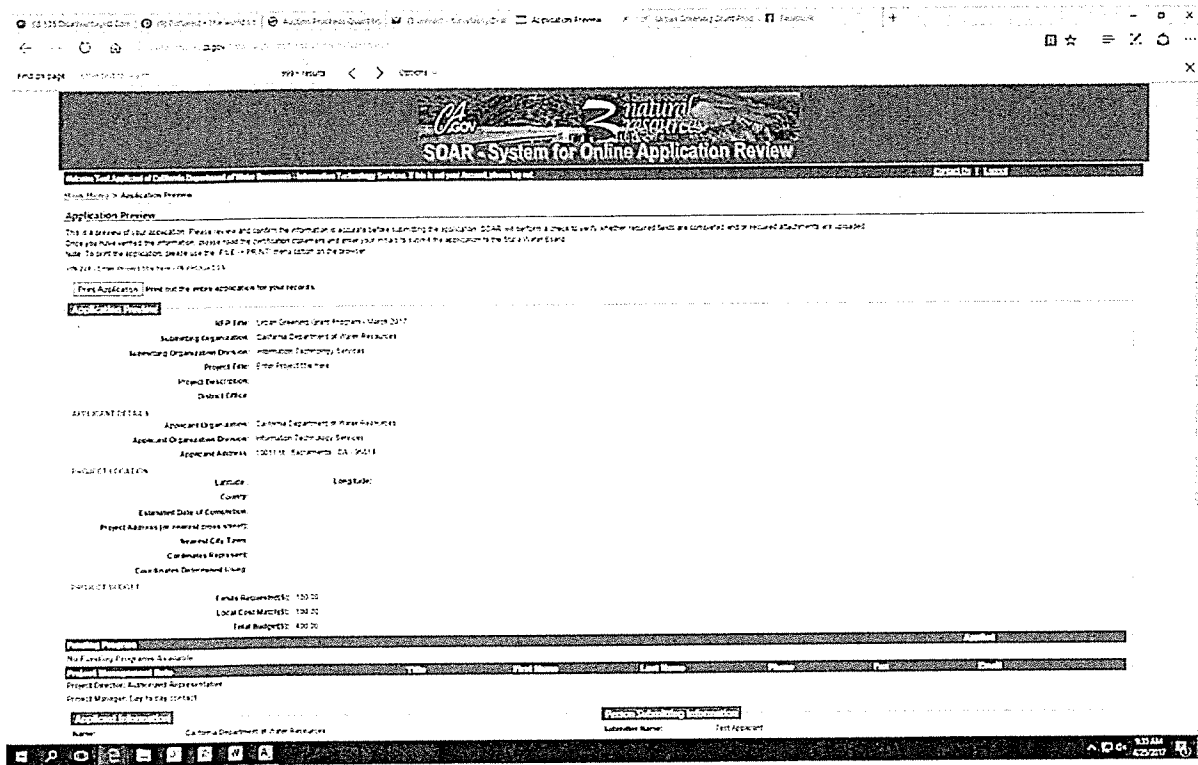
Find on page    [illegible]    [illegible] results    Options

CA.GOV natural resources

SOAR - System for Online Application Review

Welcome Test Applicant of California Department of Water Resources - Information Technology Services. If this is not your Account, please log out.    Contact Us | Logout

Main Menu > Application Preview

Application Preview

This is a preview of your application. Please review and confirm the information is accurate before submitting the application. SOAR will perform a check to verify whether required fields are completed and/or required attachments are uploaded.
Once you have verified the information, please read the certification statement and enter your initials to submit the application to the State Water Board.
Note: To print the application, please use the 'FILE -> PRINT' menu option on the browser.

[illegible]

Print Application   Print out the entire application for your records.

Application Header

RFP Title: Urban Greening Grant Program - March 2017
Submitting Organization: California Department of Water Resources
Submitting Organization Division: Information Technology Services
Project Title: Enter Project Title here
Project Description:
District Office:

APPLICANT DETAILS
Applicant Organization: California Department of Water Resources
Applicant Organization Division: Information Technology Services
Applicant Address: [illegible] Sacramento, CA 95814

PROJECT LOCATION
Latitude:    Longitude:
County:
Estimated Date of Completion:
Project Address (or nearest cross street):
Nearest City Town:
Coordinates Represent:
Coordinates Determined Using:

PROJECT BUDGET
Funds Requested($): 150.00
Local Cost Match($): 150.00
Total Budget($): 400.00

Funding Program    Applied
No Funding Programs Available

Project Management Role    Title    First Name    Last Name    Phone    Fax    Email
Project Director, Authorized Representative
Project Manager, Day to day contact

Applicant Information
Name: California Department of Water Resources

Person Submitting Information
Submitter Name: Test Applicant